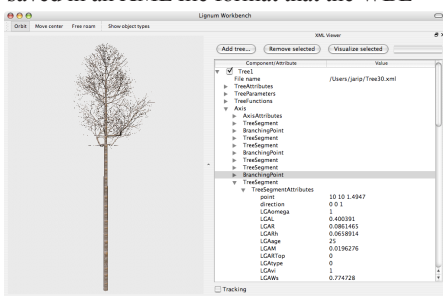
stored in an XML file format that the WBE

Lignum Workbench

Orbit Move center Free roam Show object types

XML Viewer

Add tree... Remove selected Visualize selected

| Component/Attribute | Value |
|---|---|
| Tree1 | |
| File name | /Users/jarip/Tree30.xml |
| TreeAttributes | |
| TreeParameters | |
| TreeFunctions | |
| Axis | |
| AxisAttributes | |
| TreeSegment | |
| BranchingPoint | |
| TreeSegment | |
| TreeSegment | |
| BranchingPoint | |
| TreeSegment | |
| TreeSegment | |
| BranchingPoint | |
| TreeSegment | |
| TreeSegmentAttributes | |
| point | 10 10 1.4947 |
| direction | 0 0 1 |
| LGAomega | 1 |
| LGAR | 0.400391 |
| LGAR | 0.0861465 |
| LGARh | 0.0658914 |
| LGAage | 25 |
| LGAM | 0.0196276 |
| LGARTop | 0 |
| LGAtype | 0 |
| LGAvi | 1 |
| LGAWs | 0.774728 |

Tracking